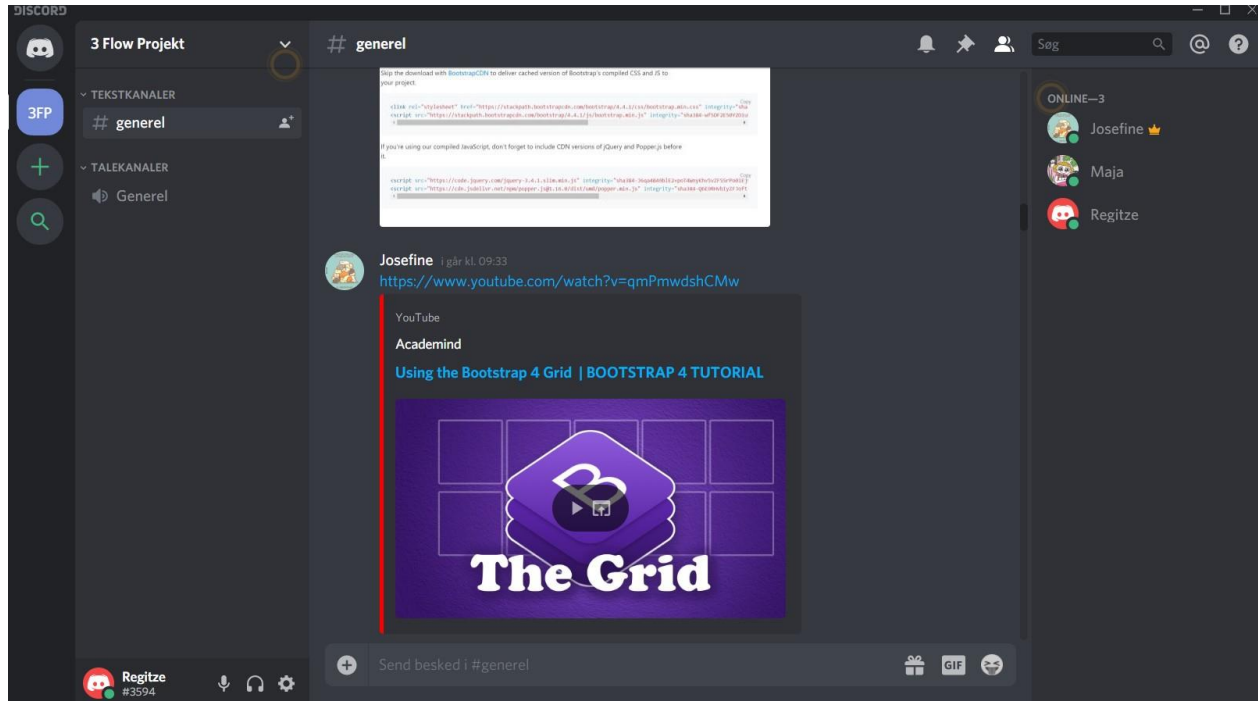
DISCORD

3FP

3 Flow Projekt

TEKSTKANALER
# generel

TALEKANALER
Generel

Regitze
#3594

# generel

Søg

Skip the download with BootstrapCDN to deliver cached version of Bootstrap's compiled CSS and JS to your project.

<link rel="stylesheet" href="https://stackpath.bootstrapcdn.com/bootstrap/4.4.1/css/bootstrap.min.css" integrity="sha
<script src="https://stackpath.bootstrapcdn.com/bootstrap/4.4.1/js/bootstrap.min.js" integrity="sha384-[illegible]

If you're using our compiled JavaScript, don't forget to include CDN versions of jQuery and Popper.js before it.

<script src="https://code.jquery.com/jquery-3.4.1.slim.min.js" integrity="sha384-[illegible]
<script src="https://cdn.jsdelivr.net/npm/popper.js@1.16.0/dist/umd/popper.min.js" integrity="sha384-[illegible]

Josefine i går kl. 09:33
https://www.youtube.com/watch?v=qmPmwdshCMw

YouTube
Academind
Using the Bootstrap 4 Grid | BOOTSTRAP 4 TUTORIAL

The Grid

Send besked i #generel

GIF

ONLINE—3
Josefine
Maja
Regitze